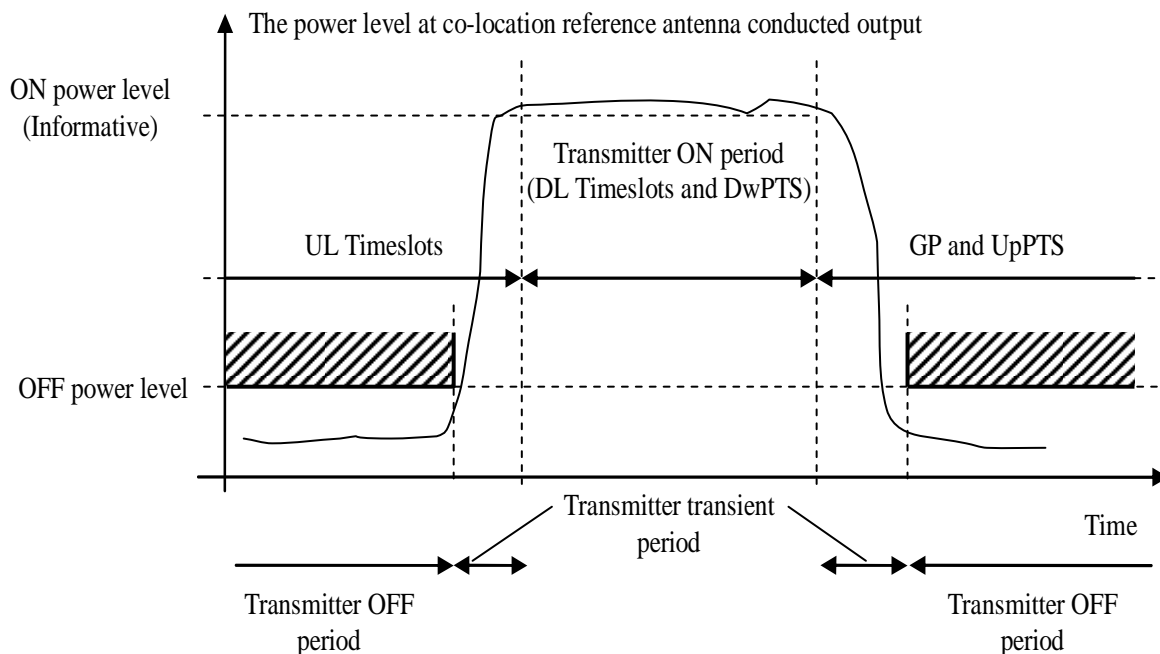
The power level at co-location reference antenna conducted output

ON power level
(Informative)

Transmitter ON period
(DL Timeslots and DwPTS)

UL Timeslots

GP and UpPTS

OFF power level

Transmitter transient
period

Time

Transmitter OFF
period

Transmitter OFF
period